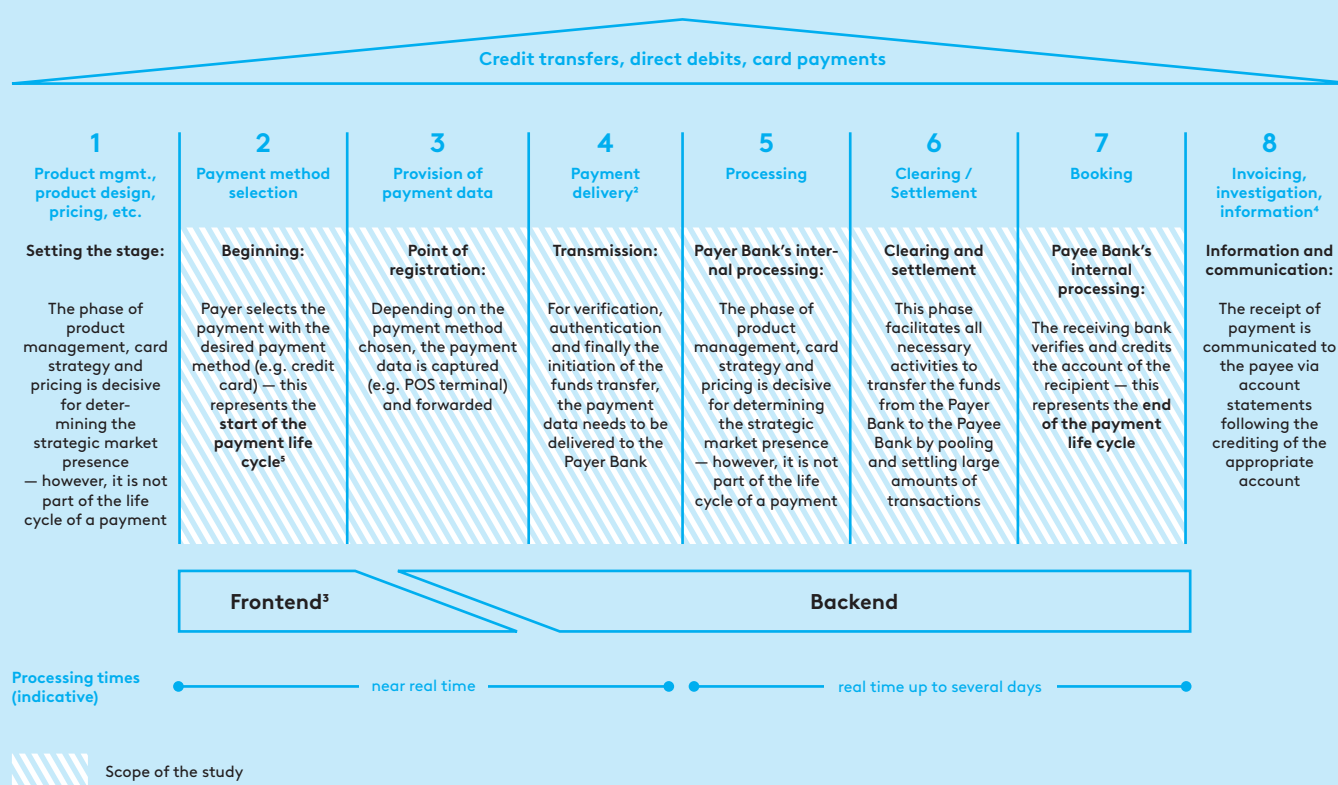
Credit transfers, direct debits, card payments

1
Product mgmt., product design, pricing, etc.

Setting the stage:

The phase of product management, card strategy and pricing is decisive for determining the strategic market presence — however, it is not part of the life cycle of a payment

2
Payment method selection

Beginning:

Payer selects the payment with the desired payment method (e.g. credit card) — this represents the **start of the payment life cycle⁵**

3
Provision of payment data

Point of registration:

Depending on the payment method chosen, the payment data is captured (e.g. POS terminal) and forwarded

4
Payment delivery²

Transmission:

For verification, authentication and finally the initiation of the funds transfer, the payment data needs to be delivered to the Payer Bank

5
Processing

Payer Bank's internal processing:

The phase of product management, card strategy and pricing is decisive for determining the strategic market presence — however, it is not part of the life cycle of a payment

6
Clearing / Settlement

Clearing and settlement

This phase facilitates all necessary activities to transfer the funds from the Payer Bank to the Payee Bank by pooling and settling large amounts of transactions

7
Booking

Payee Bank's internal processing:

The receiving bank verifies and credits the account of the recipient — this represents the **end of the payment life cycle**

8
Invoicing, investigation, information⁴

Information and communication:

The receipt of payment is communicated to the payee via account statements following the crediting of the appropriate account

Frontend³

Backend

Processing times (indicative)

near real time

real time up to several days

Scope of the study